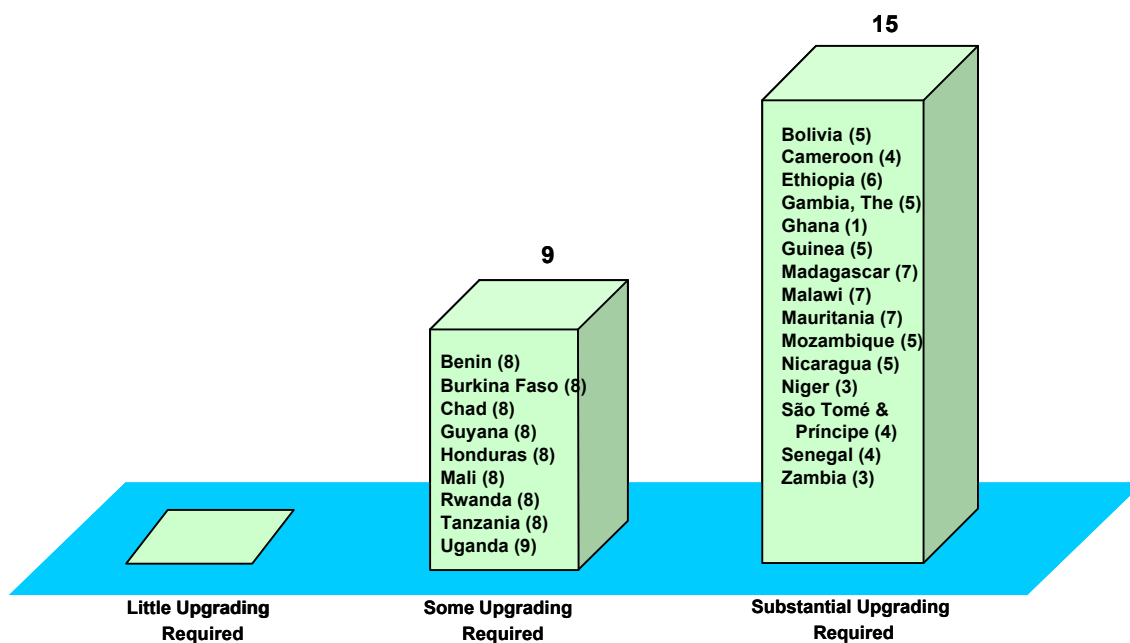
15

Bolivia (5)
Cameroon (4)
Ethiopia (6)
Gambia, The (5)
Ghana (1)
Guinea (5)
Madagascar (7)
Malawi (7)
Mauritania (7)
Mozambique (5)
Nicaragua (5)
Niger (3)
São Tomé & Príncipe (4)
Senegal (4)
Zambia (3)

9

Benin (8)
Burkina Faso (8)
Chad (8)
Guyana (8)
Honduras (8)
Mali (8)
Rwanda (8)
Tanzania (8)
Uganda (9)

Little Upgrading Required

Some Upgrading Required

Substantial Upgrading Required